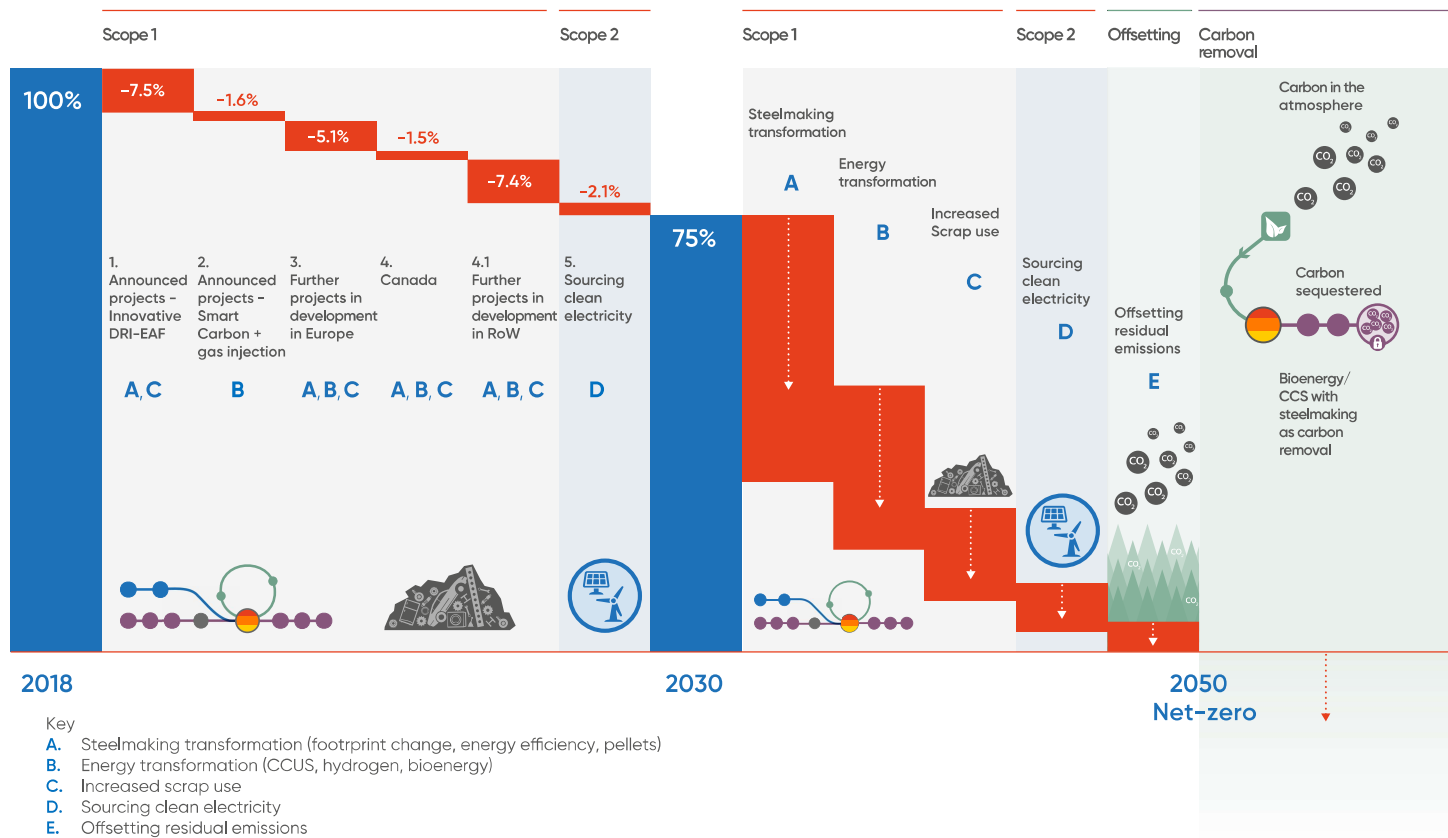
Scope 1

Scope 2

Scope 1

Scope 2

Offsetting

Carbon removal

100%

-7.5%

-1.6%

-5.1%

-1.5%

-7.4%

-2.1%

1. Announced projects - Innovative DRI-EAF

A, C

2. Announced projects - Smart Carbon + gas injection

B

3. Further projects in development in Europe

A, B, C

4. Canada

A, B, C

4.1 Further projects in development in RoW

A, B, C

5. Sourcing clean electricity

D

75%

Steelmaking transformation

A

Energy transformation

B

Increased Scrap use

C

Sourcing clean electricity

D

Offsetting residual emissions

E

$CO_2$ $CO_2$ $CO_2$ $CO_2$ $CO_2$ $CO_2$ $CO_2$ $CO_2$ $CO_2$ $CO_2$

Carbon in the atmosphere

$CO_2$ $CO_2$ $CO_2$ $CO_2$ $CO_2$ $CO_2$ $CO_2$ $CO_2$

Carbon sequestered

$CO_2$ $CO_2$ $CO_2$ $CO_2$

Bioenergy/ CCS with steelmaking as carbon removal

2018

2030

2050
Net-zero

Key
A. Steelmaking transformation (footrprint change, energy efficiency, pellets)
B. Energy transformation (CCUS, hydrogen, bioenergy)
C. Increased scrap use
D. Sourcing clean electricity
E. Offsetting residual emissions